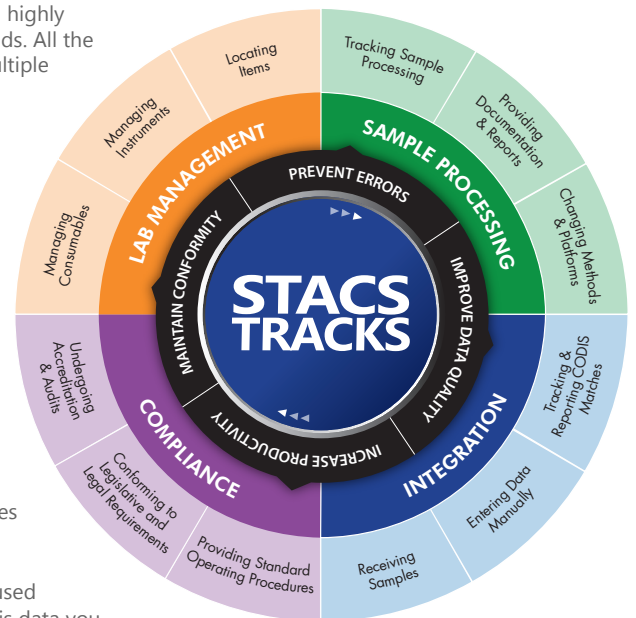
highly
ds. All the
ltiple

Locating Items

Managing Instruments

Managing Consumables

Tracking Sample Processing

Providing Documentation & Reports

Changing Methods & Platforms

LAB MANAGEMENT

SAMPLE PROCESSING

PREVENT ERRORS

MAINTAIN CONFORMITY

IMPROVE DATA QUALITY

INCREASE PRODUCTIVITY

STACS TRACKS

Undergoing Accreditation & Audits

Conforming to Legislative and Legal Requirements

Providing Standard Operating Procedures

COMPLIANCE

INTEGRATION

Tracking & Reporting CODIS Matches

Entering Data Manually

Receiving Samples

es

used
is data you